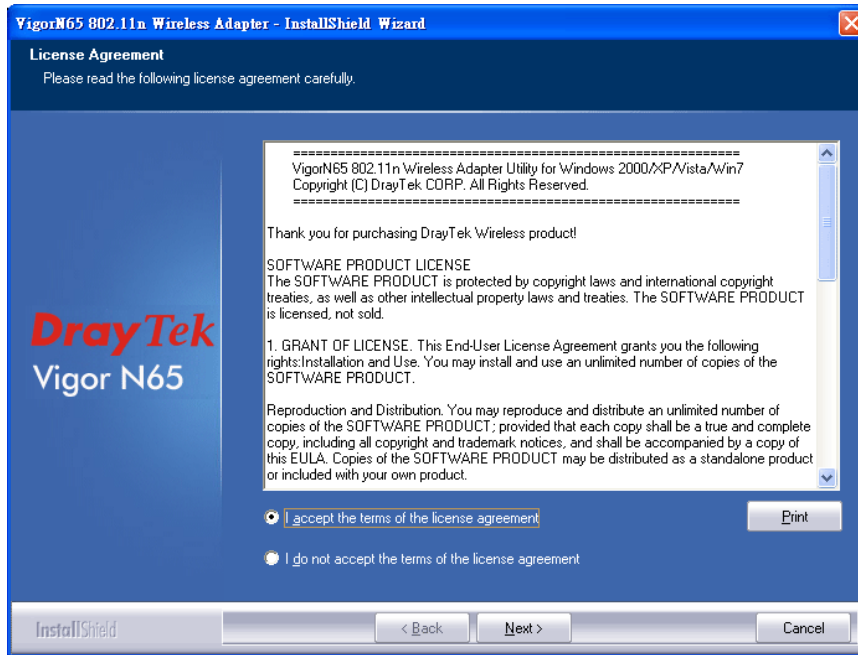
VigorN65 802.11n Wireless Adapter - InstallShield Wizard

License Agreement
Please read the following license agreement carefully.

DrayTek
Vigor N65

==========================================================
VigorN65 802.11n Wireless Adapter Utility for Windows 2000/XP/Vista/Win7
Copyright (C) DrayTek CORP. All Rights Reserved.
==========================================================

Thank you for purchasing DrayTek Wireless product!

SOFTWARE PRODUCT LICENSE
The SOFTWARE PRODUCT is protected by copyright laws and international copyright treaties, as well as other intellectual property laws and treaties. The SOFTWARE PRODUCT is licensed, not sold.

1. GRANT OF LICENSE. This End-User License Agreement grants you the following rights:Installation and Use. You may install and use an unlimited number of copies of the SOFTWARE PRODUCT.

Reproduction and Distribution. You may reproduce and distribute an unlimited number of copies of the SOFTWARE PRODUCT; provided that each copy shall be a true and complete copy, including all copyright and trademark notices, and shall be accompanied by a copy of this EULA. Copies of the SOFTWARE PRODUCT may be distributed as a standalone product or included with your own product.

I accept the terms of the license agreement

Print

I do not accept the terms of the license agreement

InstallShield

< Back

Next >

Cancel